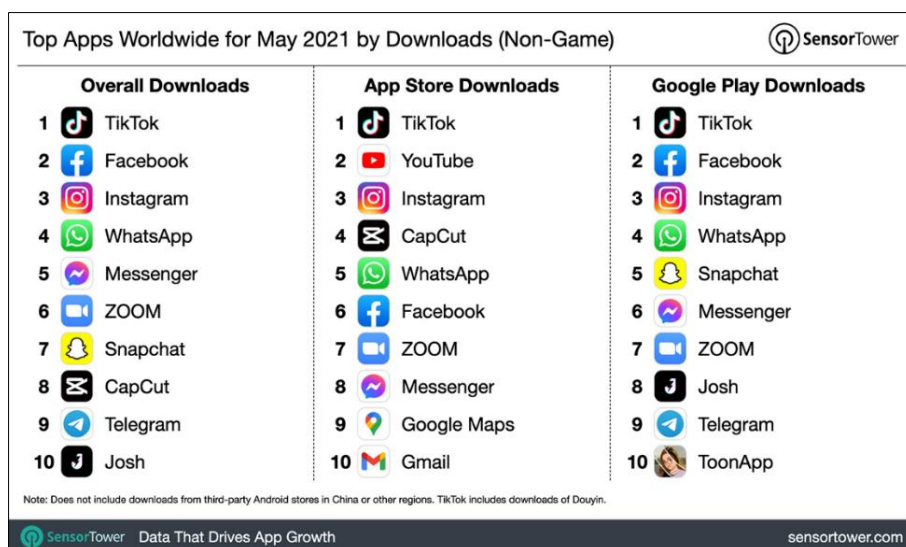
Top Apps Worldwide for May 2021 by Downloads (Non-Game)

SensorTower

**Overall Downloads**
1 TikTok
2 Facebook
3 Instagram
4 WhatsApp
5 Messenger
6 ZOOM
7 Snapchat
8 CapCut
9 Telegram
10 Josh

**App Store Downloads**
1 TikTok
2 YouTube
3 Instagram
4 CapCut
5 WhatsApp
6 Facebook
7 ZOOM
8 Messenger
9 Google Maps
10 Gmail

**Google Play Downloads**
1 TikTok
2 Facebook
3 Instagram
4 WhatsApp
5 Snapchat
6 Messenger
7 ZOOM
8 Josh
9 Telegram
10 ToonApp

Note: Does not include downloads from third-party Android stores in China or other regions. TikTok includes downloads of Douyin.

SensorTower Data That Drives App Growth sensortower.com